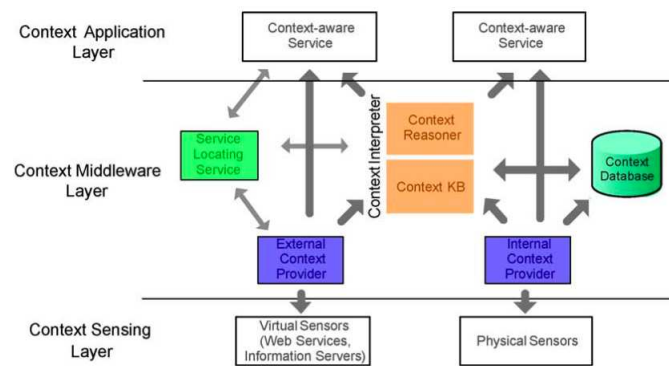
Context Application Layer

Context-aware Service

Context-aware Service

Context Middleware Layer

Service Locating Service

Context Interpreter

Context Reasoner

Context KB

Context Database

External Context Provider

Internal Context Provider

Context Sensing Layer

Virtual Sensors (Web Services, Information Servers)

Physical Sensors